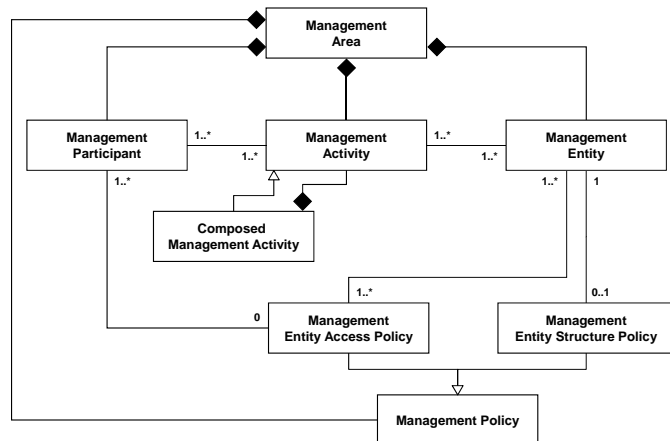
Management Area

Management Participant

1..*

1..*

Management Activity

1..*

1..*

Management Entity

1..*

1..*

1

Composed Management Activity

1..*

0

Management Entity Access Policy

0..1

Management Entity Structure Policy

Management Policy